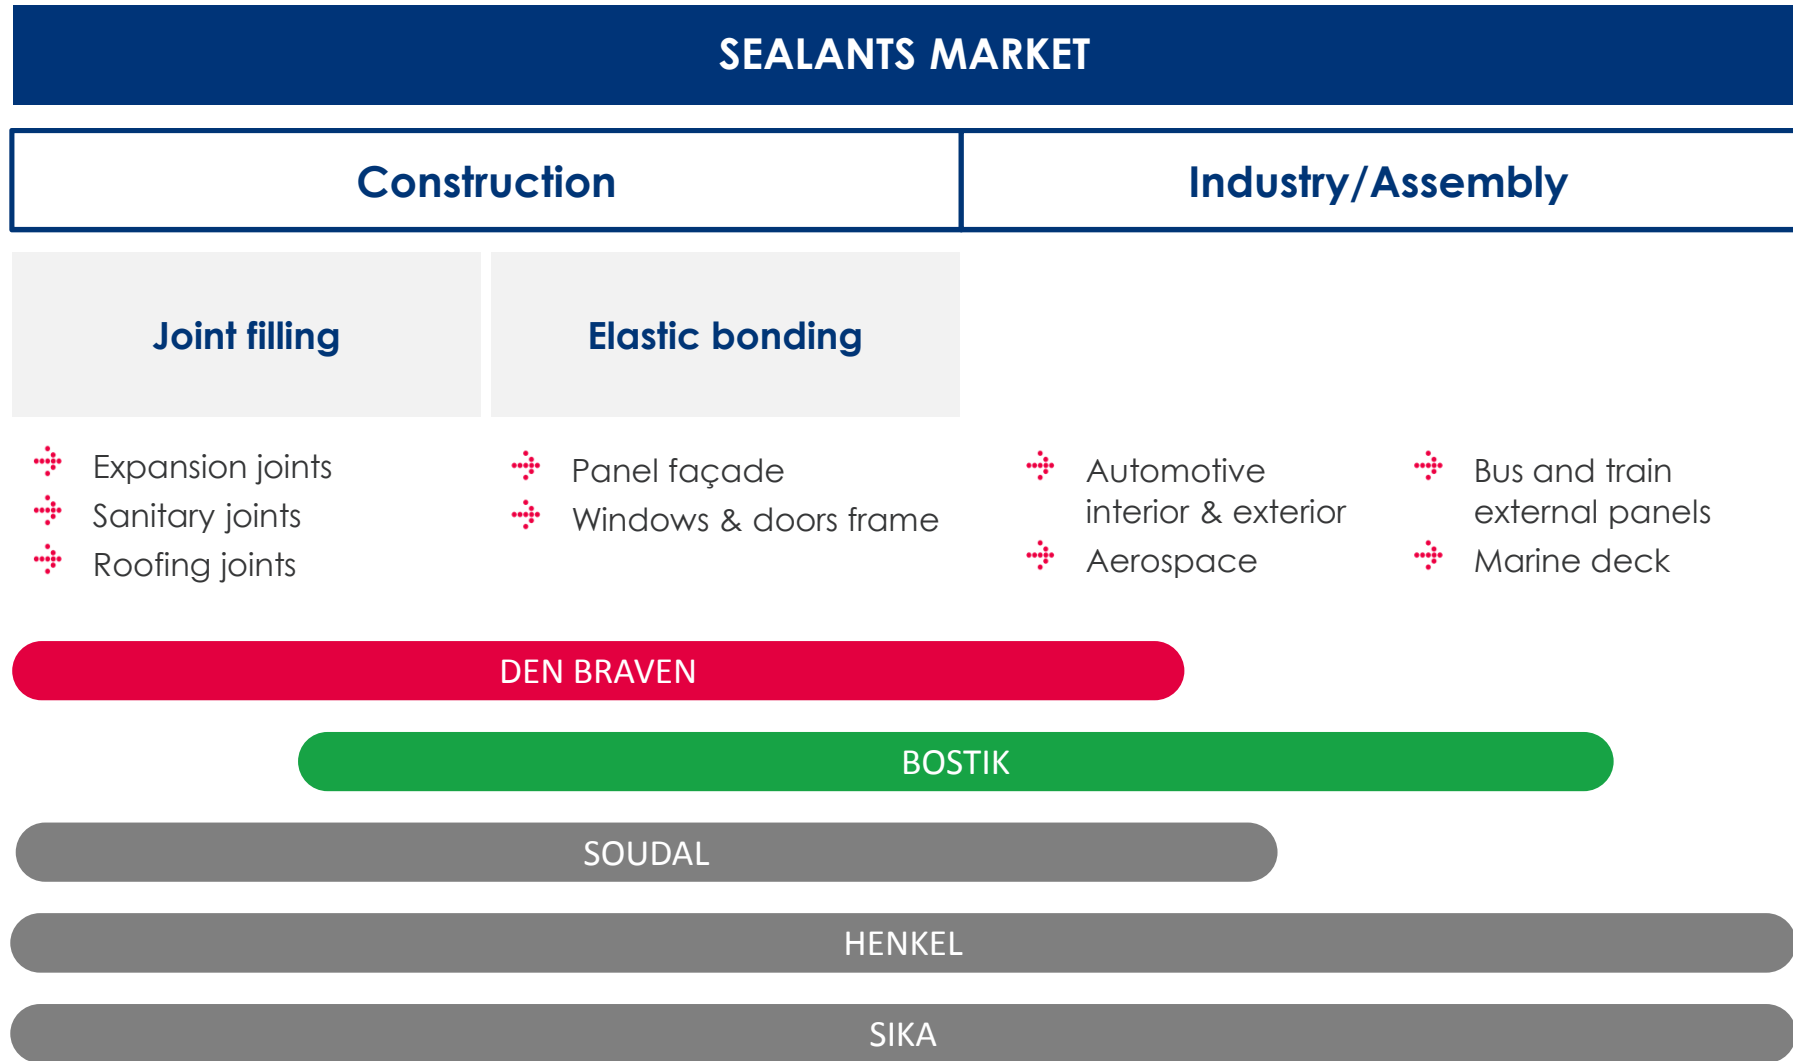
SEALANTS MARKET

Construction

Industry/Assembly

Joint filling

Elastic bonding

Expansion joints
Sanitary joints
Roofing joints

Panel façade
Windows & doors frame

Automotive interior & exterior
Aerospace

Bus and train external panels
Marine deck

DEN BRAVEN

BOSTIK

SOUDAL

HENKEL

SIKA